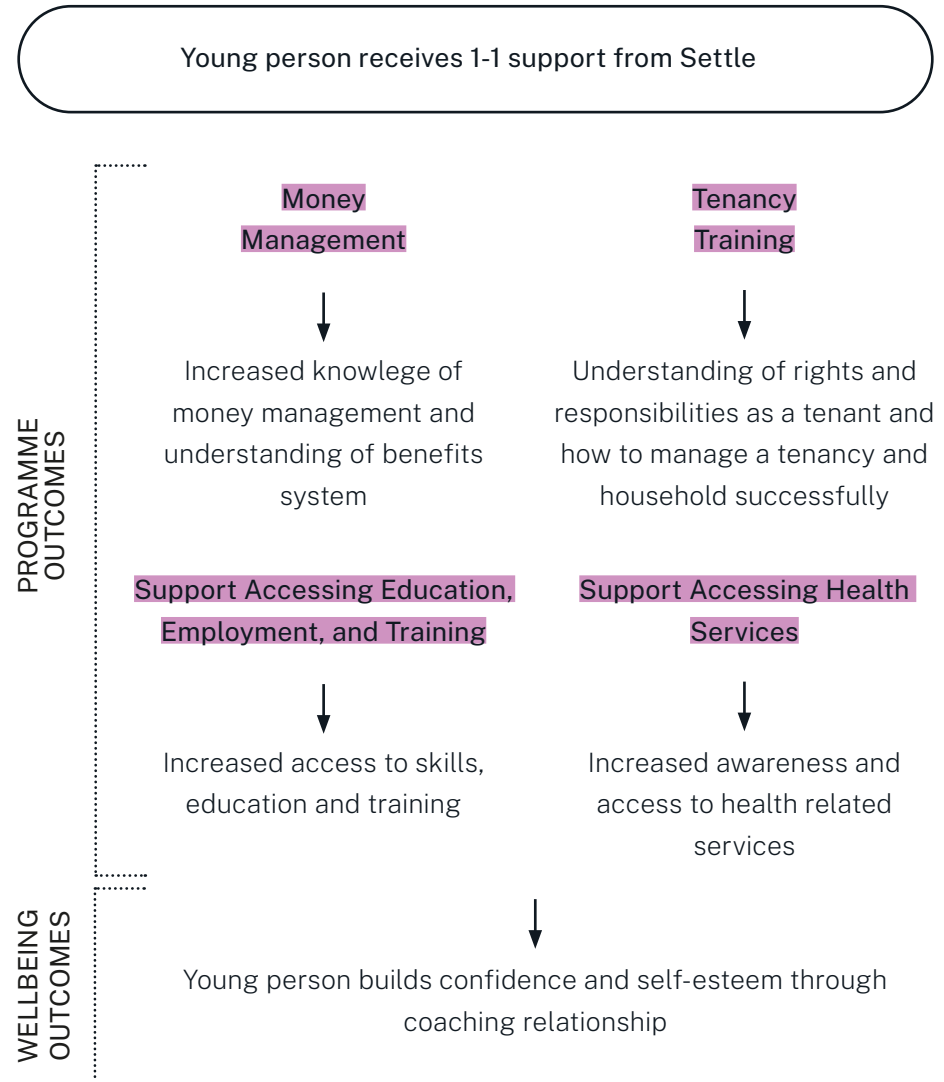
Young person receives 1-1 support from Settle

PROGRAMME OUTCOMES

Money Management

Increased knowlege of money management and understanding of benefits system

Tenancy Training

Understanding of rights and responsibilities as a tenant and how to manage a tenancy and household successfully

Support Accessing Education, Employment, and Training

Increased access to skills, education and training

Support Accessing Health Services

Increased awareness and access to health related services

WELLBEING OUTCOMES

Young person builds confidence and self-esteem through coaching relationship